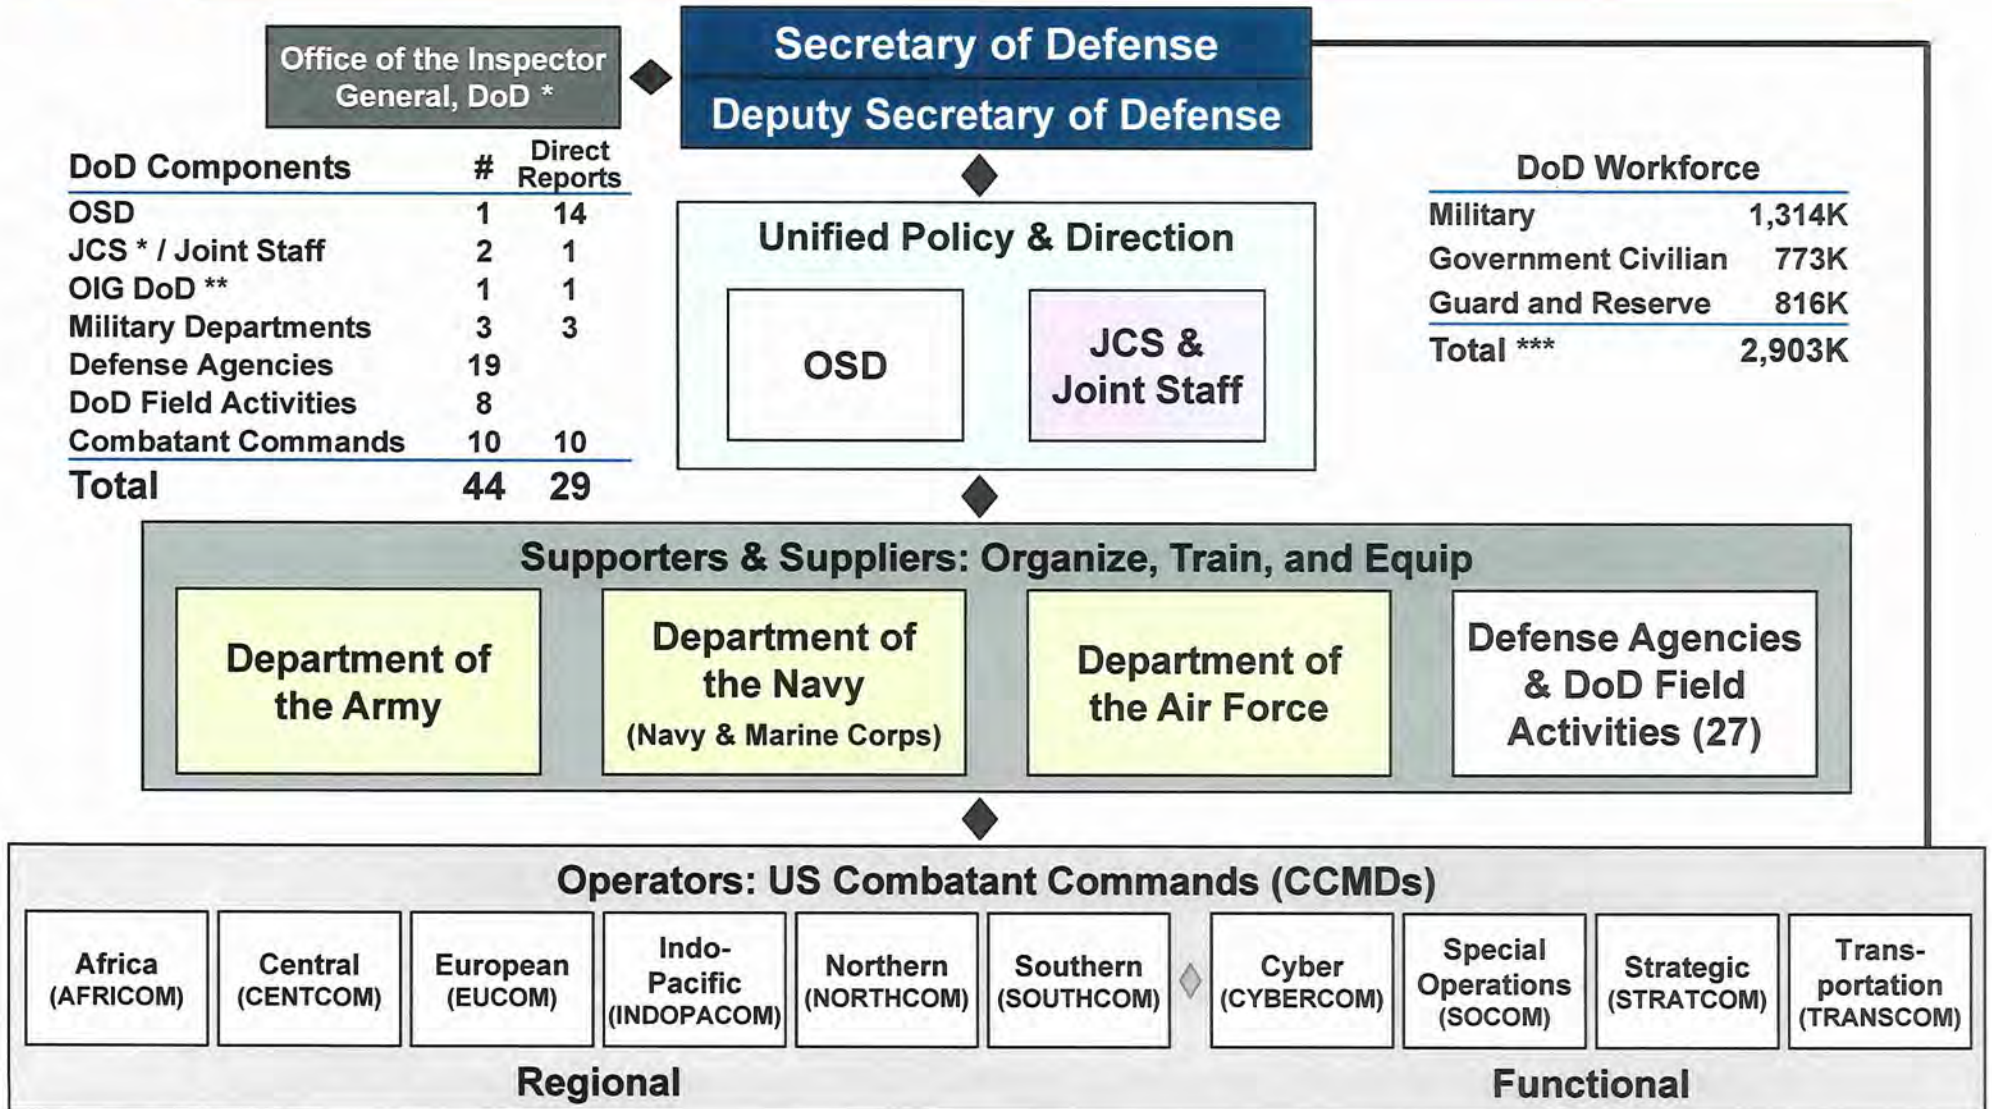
Office of the Inspector General, DoD *

Secretary of Defense

Deputy Secretary of Defense

| DoD Components | # | Direct Reports |
|---|---|---|
| OSD | 1 | 14 |
| JCS * / Joint Staff | 2 | 1 |
| OIG DoD ** | 1 | 1 |
| Military Departments | 3 | 3 |
| Defense Agencies | 19 | |
| DoD Field Activities | 8 | |
| Combatant Commands | 10 | 10 |
| Total | 44 | 29 |

Unified Policy & Direction

OSD

JCS & Joint Staff

DoD Workforce

| | |
|---|---|
| Military | 1,314K |
| Government Civilian | 773K |
| Guard and Reserve | 816K |
| Total *** | 2,903K |

Supporters & Suppliers: Organize, Train, and Equip

Department of the Army

Department of the Navy (Navy & Marine Corps)

Department of the Air Force

Defense Agencies & DoD Field Activities (27)

Operators: US Combatant Commands (CCMDs)

Africa (AFRICOM)

Central (CENTCOM)

European (EUCOM)

Indo-Pacific (INDOPACOM)

Northern (NORTHCOM)

Southern (SOUTHCOM)

Cyber (CYBERCOM)

Special Operations (SOCOM)

Strategic (STRATCOM)

Transportation (TRANSCOM)

Regional

Functional